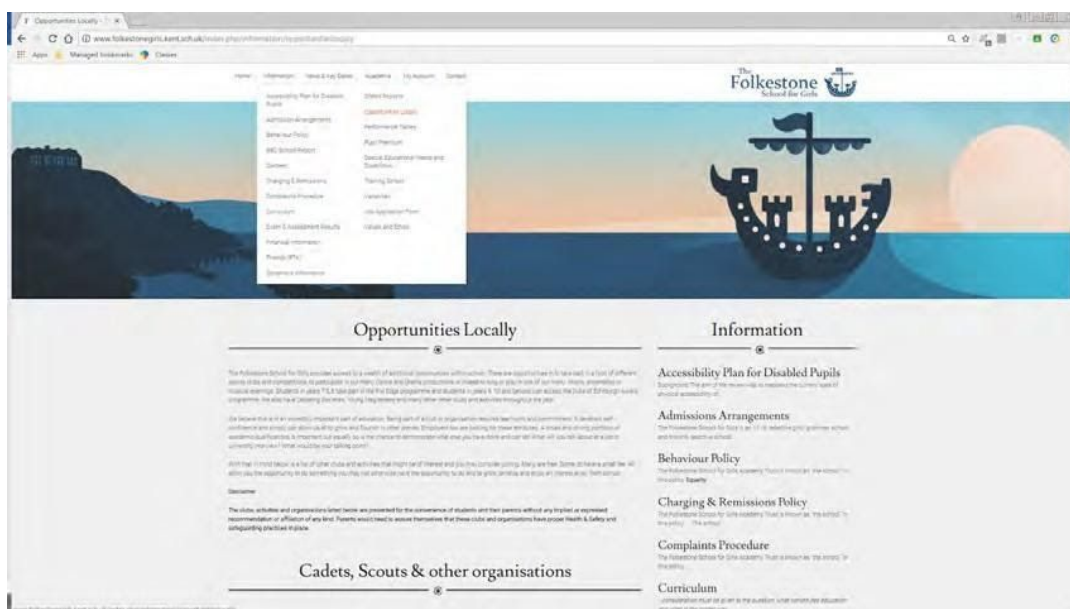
Opportunities Locally

www.folkestonegirls.kent.sch.uk/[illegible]

Apps Managed bookmarks Classes

Home Information News & Key Dates Academics My Account Contact

Accessibility Plan for Disabled Pupils

Admissions Arrangements

Behaviour Policy

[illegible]

Careers

Charging & Remissions

Complaints Procedure

Curriculum

Exam & Assessment Results

Financial Information

Friends (PTA)

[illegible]

Extra Provision

Opportunities Locally

Performance Tables

Pupil Premium

Special Educational Needs and Disabilities

Training School

Vacancies

Job Application Form

Values and Ethos

The Folkestone School for Girls

Opportunities Locally

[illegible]

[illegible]

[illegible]

Disclaimer

The clubs, activities and organisations listed below are presented for the convenience of students and their parents without any implied or expressed recommendation or affiliation of any kind. Parents would need to assure themselves that these clubs and organisations have proper Health & Safety and safeguarding practices in place.

Cadets, Scouts & other organisations

Information

Accessibility Plan for Disabled Pupils

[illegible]

Admissions Arrangements

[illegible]

Behaviour Policy

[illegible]

Charging & Remissions Policy

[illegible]

Complaints Procedure

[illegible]

Curriculum

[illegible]